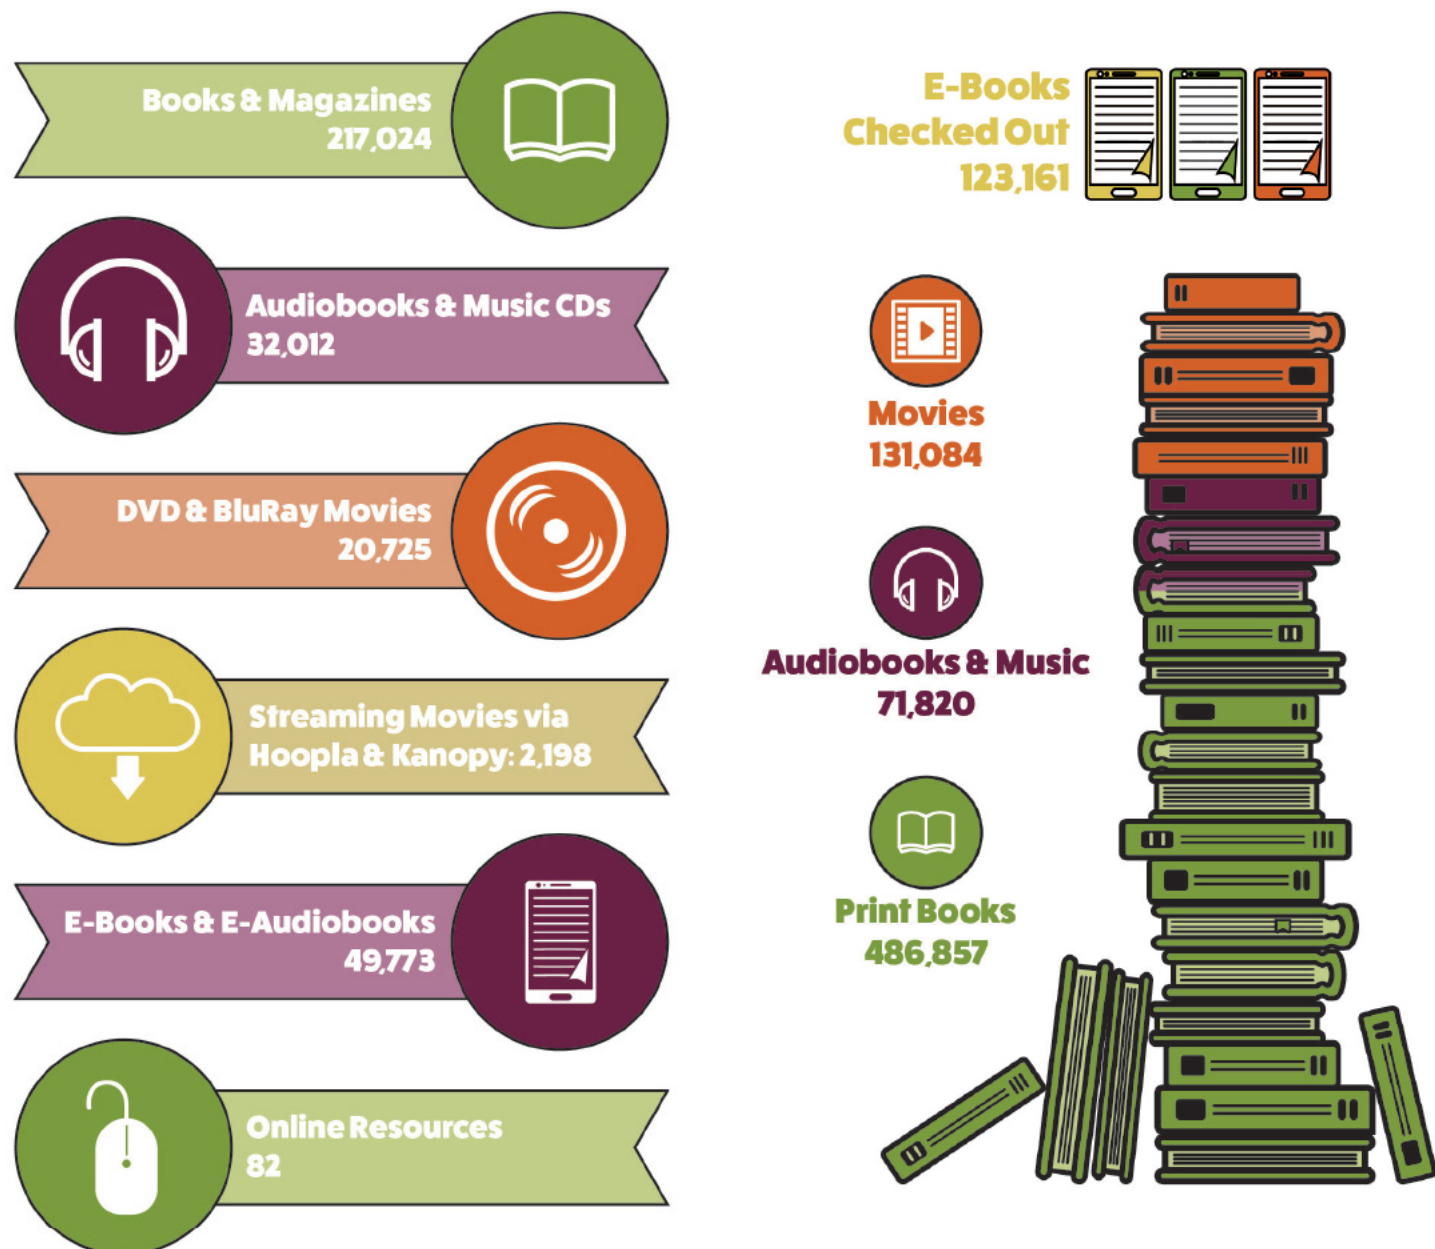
Books & Magazines
217,024

Audiobooks & Music CDs
32,012

DVD & BluRay Movies
20,725

Streaming Movies via Hoopla & Kanopy: 2,198

E-Books & E-Audiobooks
49,773

Online Resources
82

E-Books Checked Out
123,161

Movies
131,084

Audiobooks & Music
71,820

Print Books
486,857